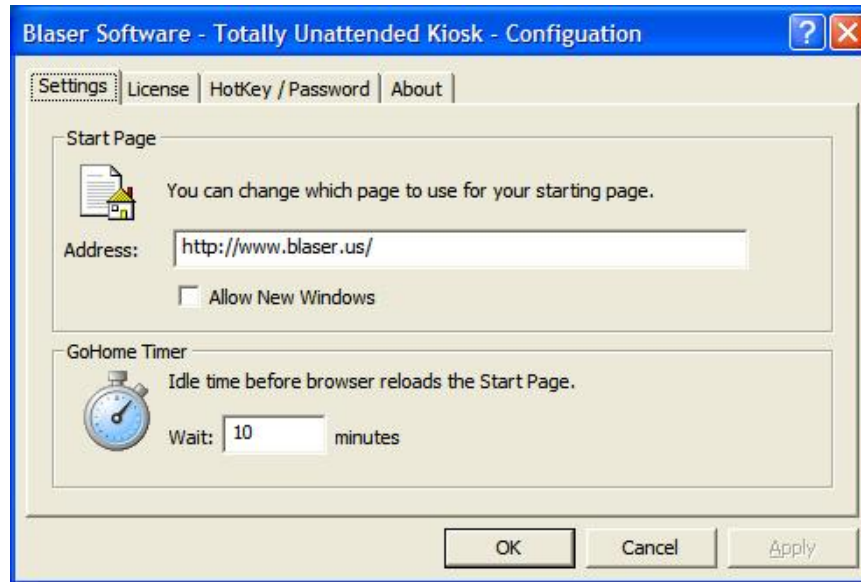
Blaser Software - Totally Unattended Kiosk - Configuation

?

Settings | License | HotKey / Password | About

Start Page

You can change which page to use for your starting page.

Address: http://www.blaser.us/

Allow New Windows

GoHome Timer

Idle time before browser reloads the Start Page.

Wait: 10 minutes

OK Cancel Apply